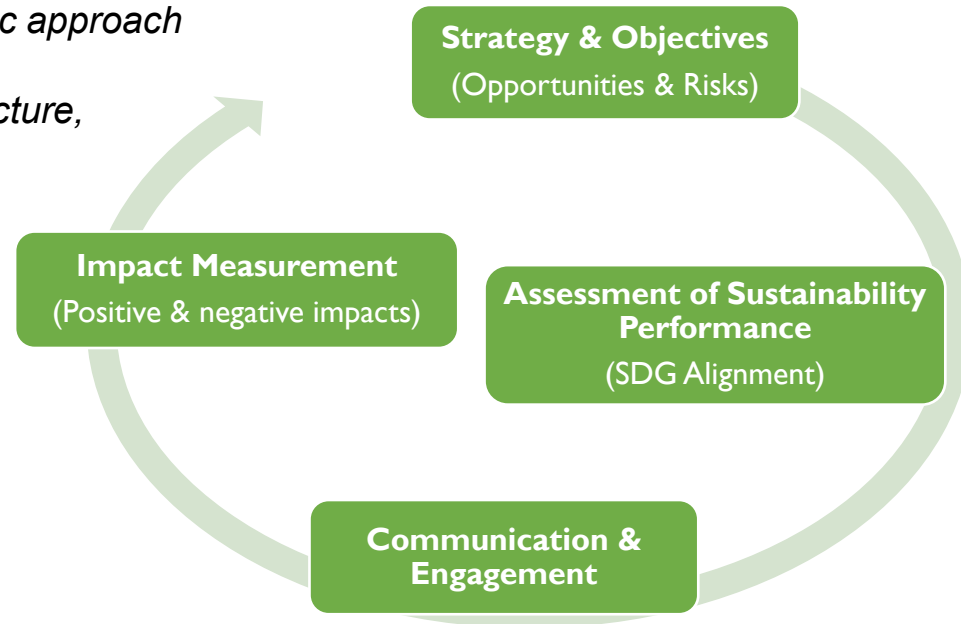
c approach

cture,

**Strategy & Objectives**
(Opportunities & Risks)

**Assessment of Sustainability Performance**
(SDG Alignment)

**Communication & Engagement**

**Impact Measurement**
(Positive & negative impacts)